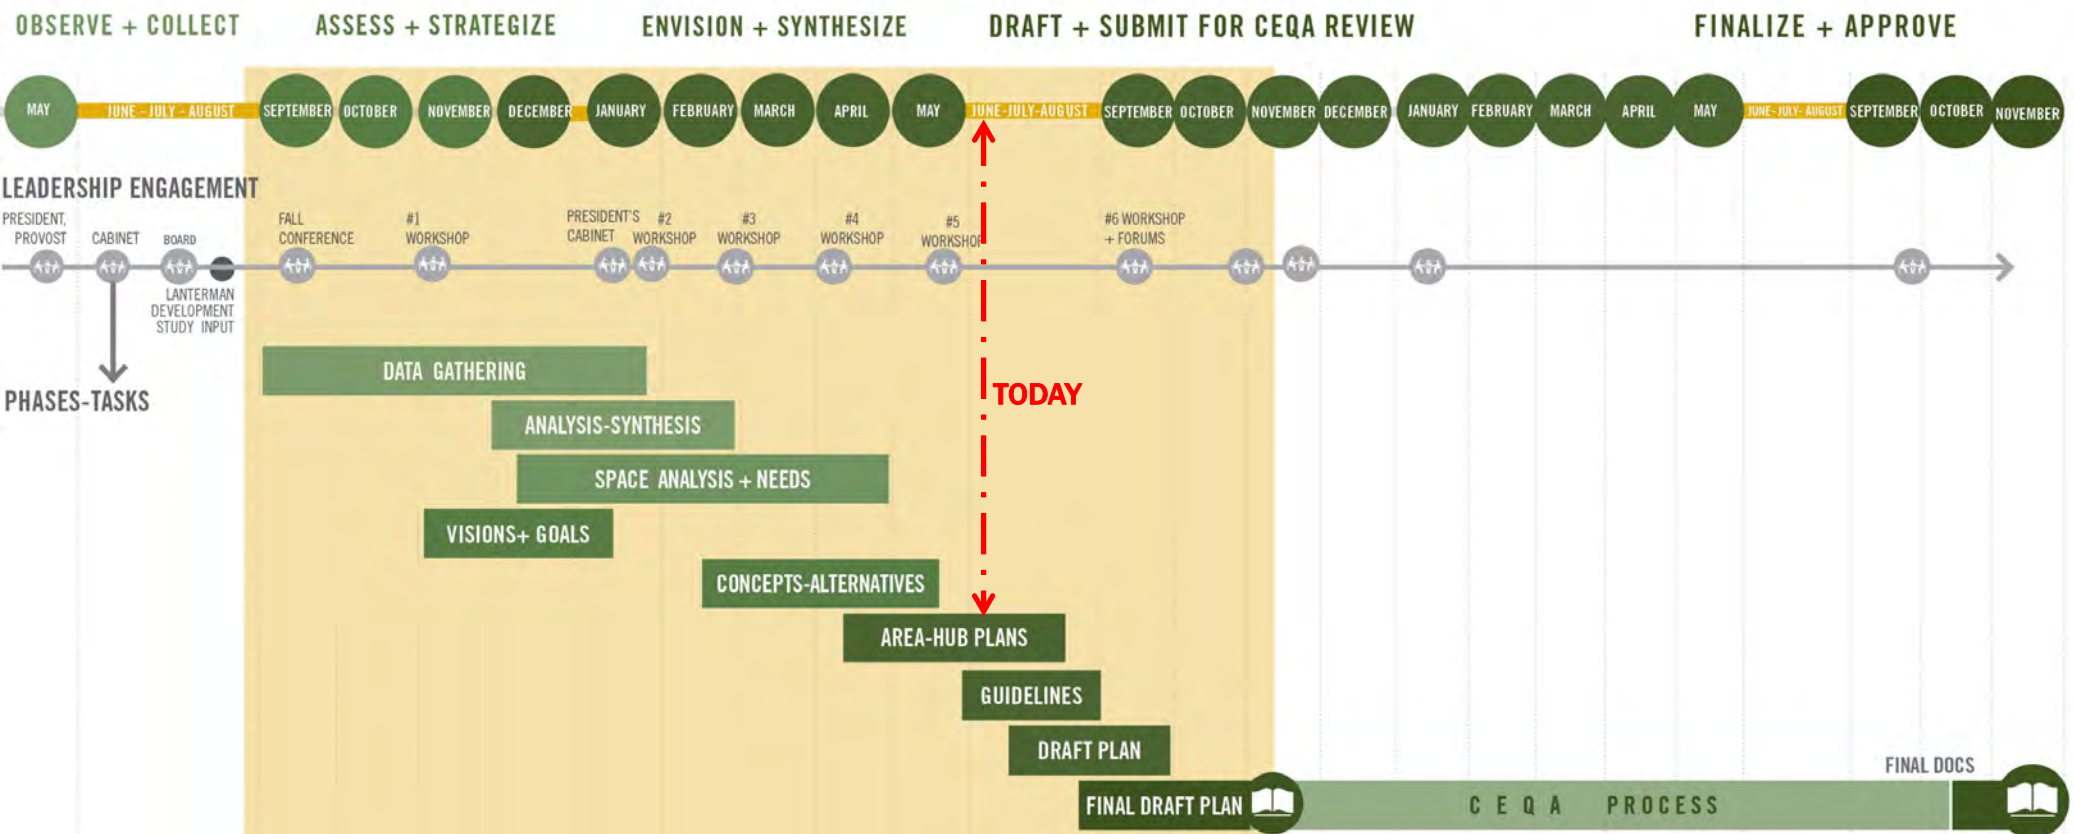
OBSERVE + COLLECT ASSESS + STRATEGIZE ENVISION + SYNTHESIZE DRAFT + SUBMIT FOR CEQA REVIEW FINALIZE + APPROVE

MAY JUNE - JULY - AUGUST SEPTEMBER OCTOBER NOVEMBER DECEMBER JANUARY FEBRUARY MARCH APRIL MAY JUNE-JULY-AUGUST SEPTEMBER OCTOBER NOVEMBER DECEMBER JANUARY FEBRUARY MARCH APRIL MAY JUNE-JULY-AUGUST SEPTEMBER OCTOBER NOVEMBER

LEADERSHIP ENGAGEMENT

PRESIDENT, PROVOST CABINET BOARD FALL CONFERENCE #1 WORKSHOP PRESIDENT'S CABINET #2 WORKSHOP #3 WORKSHOP #4 WORKSHOP #5 WORKSHOP #6 WORKSHOP + FORUMS

LANTERMAN DEVELOPMENT STUDY INPUT

PHASES-TASKS

TODAY

DATA GATHERING

ANALYSIS-SYNTHESIS

SPACE ANALYSIS + NEEDS

VISIONS+ GOALS

CONCEPTS-ALTERNATIVES

AREA-HUB PLANS

GUIDELINES

DRAFT PLAN

FINAL DOCS

FINAL DRAFT PLAN

C E Q A PROCESS